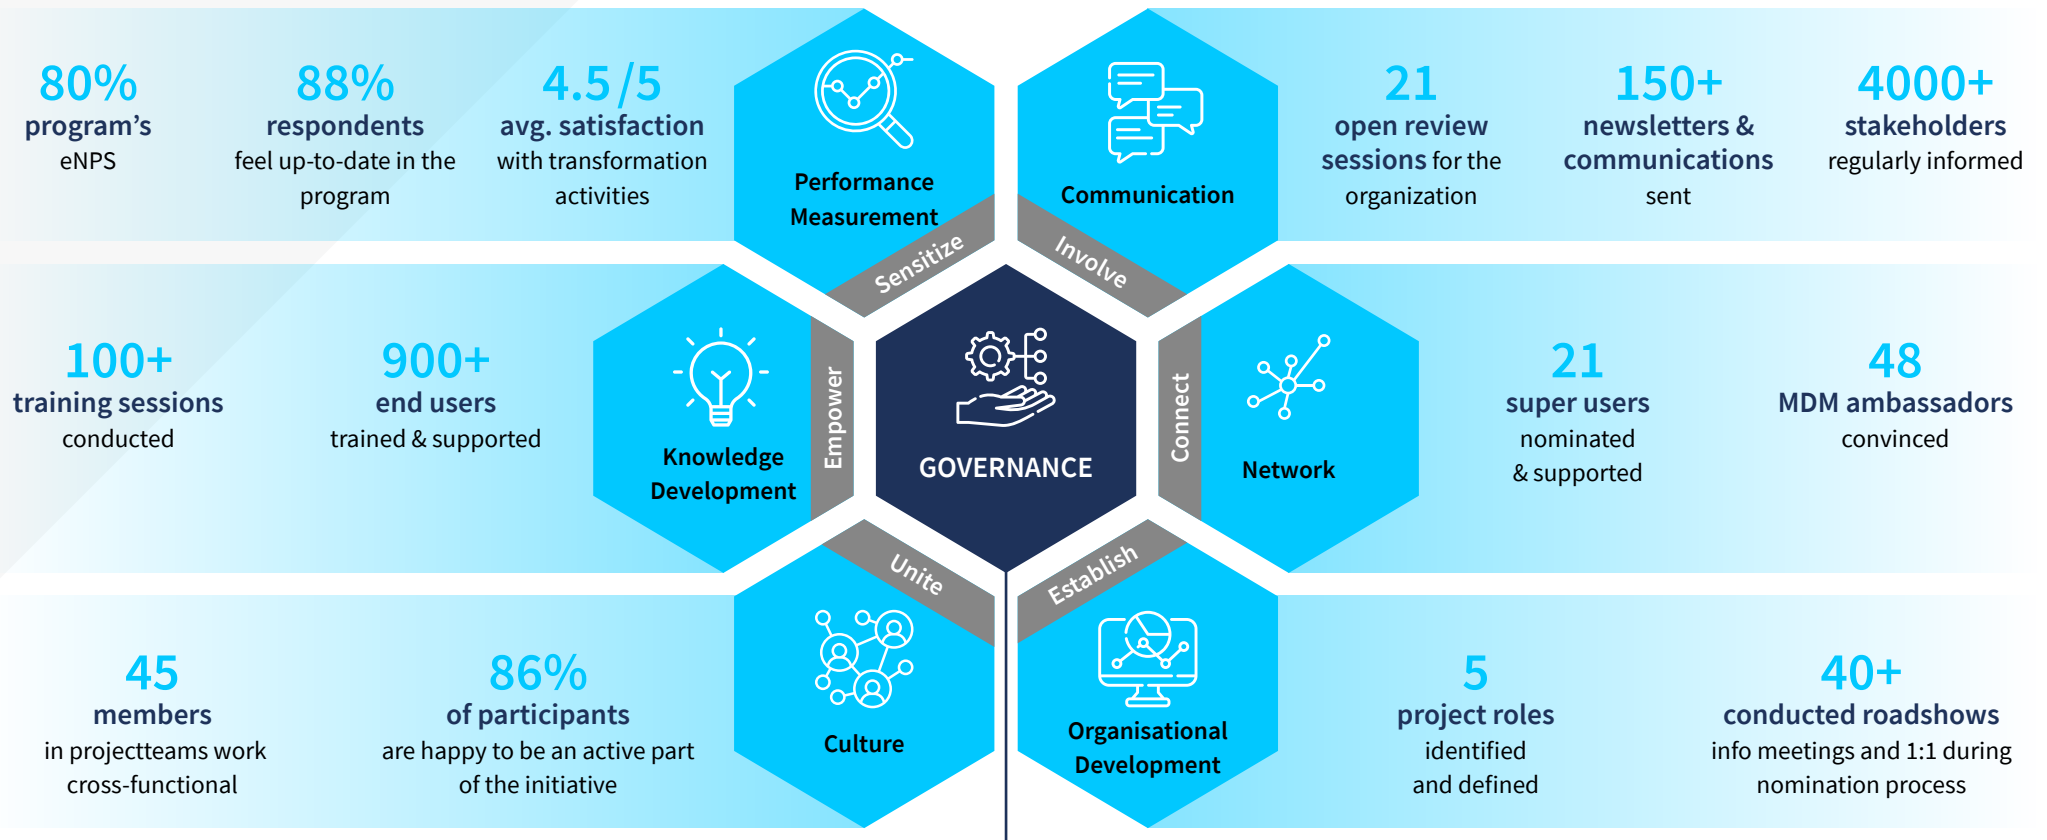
80%
program's
eNPS

88%
respondents
feel up-to-date in the program

4.5/5
avg. satisfaction
with transformation activities

Performance Measurement

Sensitize

Communication

Involve

21
open review sessions for the organization

150+
newsletters & communications
sent

4000+
stakeholders
regularly informed

100+
training sessions
conducted

900+
end users
trained & supported

Knowledge Development

Empower

GOVERNANCE

Connect

Network

21
super users
nominated & supported

48
MDM ambassadors
convinced

Unite

Establish

45
members
in projectteams work cross-functional

86%
of participants
are happy to be an active part of the initiative

Culture

Organisational Development

5
project roles
identified and defined

40+
conducted roadshows
info meetings and 1:1 during nomination process